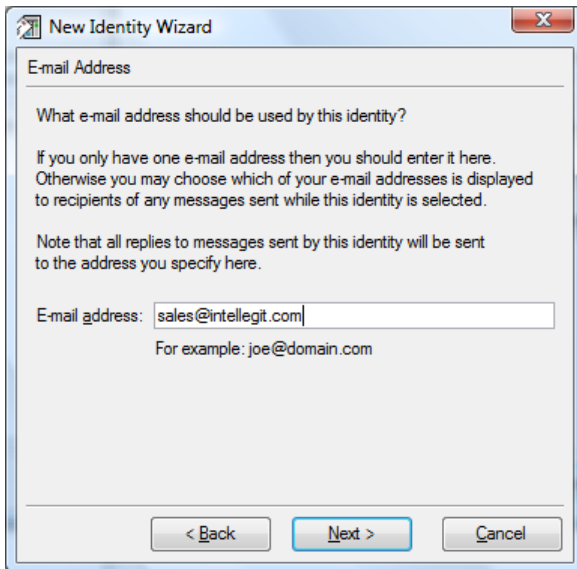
New Identity Wizard

E-mail Address

What e-mail address should be used by this identity?

If you only have one e-mail address then you should enter it here. Otherwise you may choose which of your e-mail addresses is displayed to recipients of any messages sent while this identity is selected.

Note that all replies to messages sent by this identity will be sent to the address you specify here.

E-mail address: sales@intellegit.com

For example: joe@domain.com

< Back

Next >

Cancel